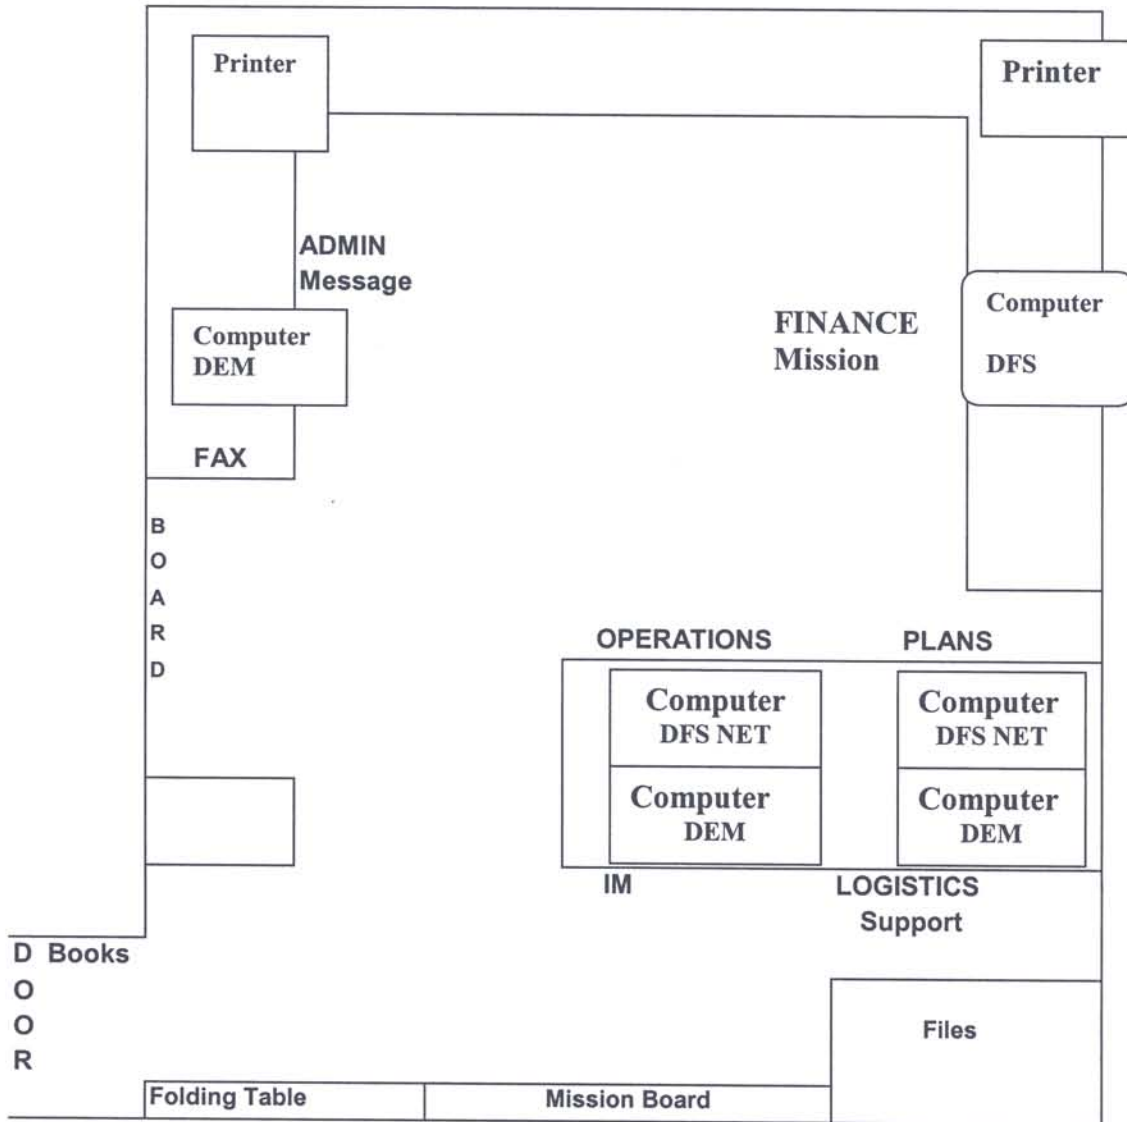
Printer

Printer

ADMIN
Message

Computer
DEM

FINANCE
Mission

Computer
DFS

FAX

B
O
A
R
D

OPERATIONS

PLANS

Computer
DFS NET

Computer
DFS NET

Computer
DEM

Computer
DEM

IM

LOGISTICS
Support

D Books
O
O
R

Files

Folding Table

Mission Board